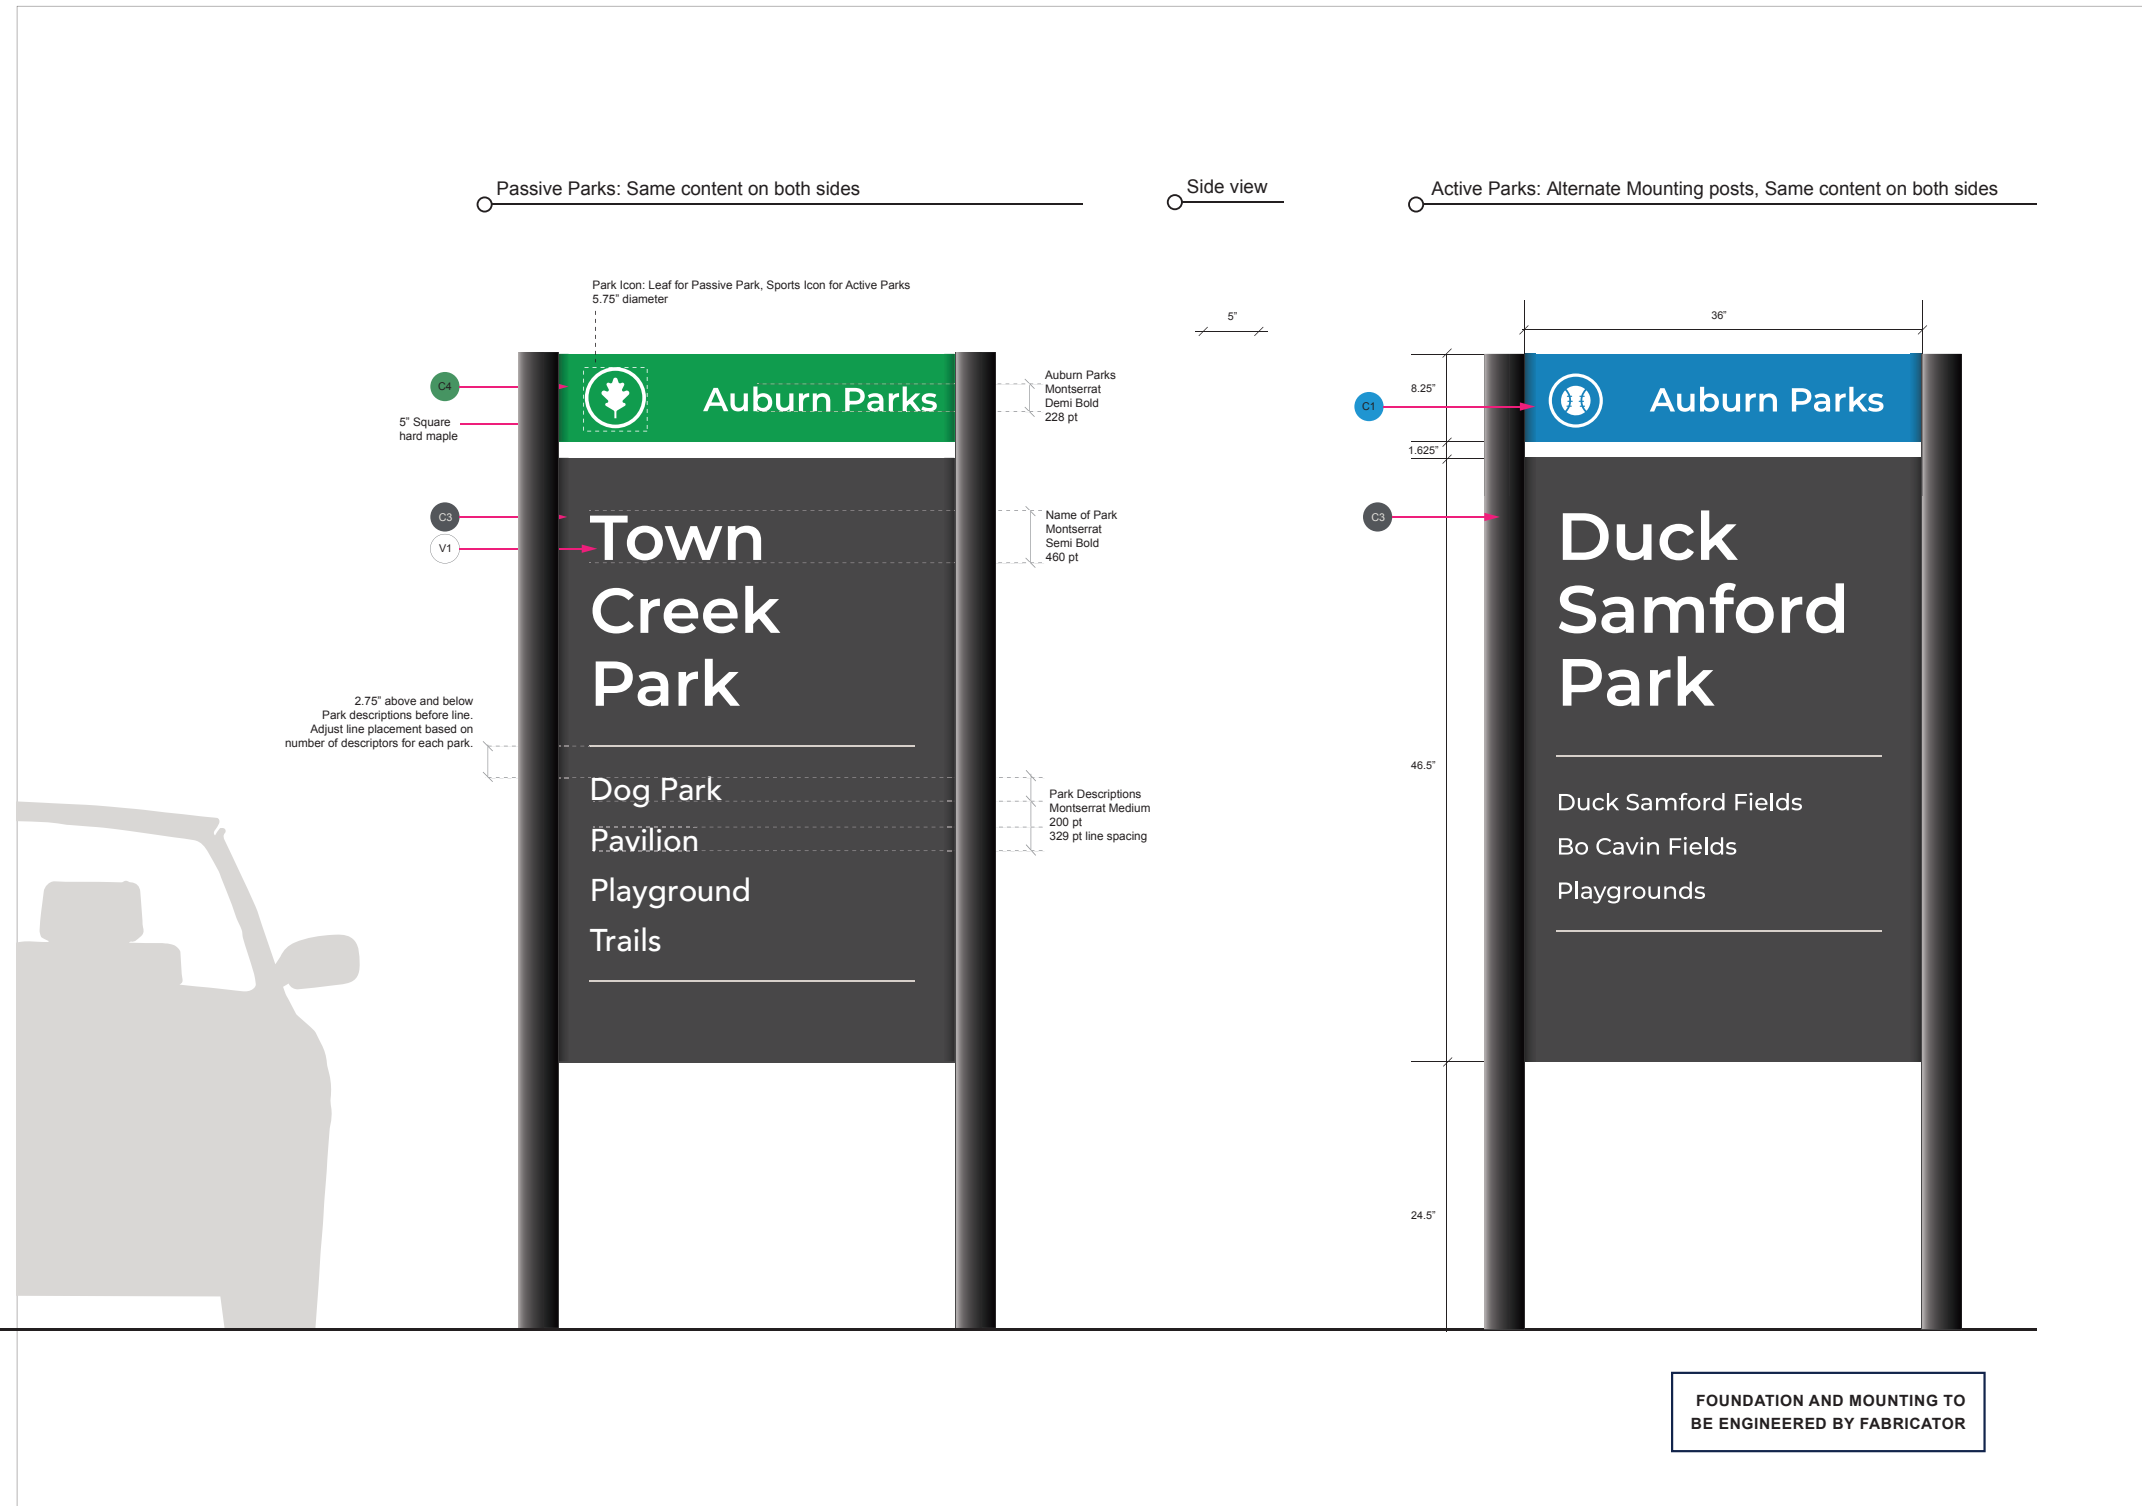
Passive Parks: Same content on both sides

Side view

Active Parks: Alternate Mounting posts, Same content on both sides

Park Icon: Leaf for Passive Park, Sports Icon for Active Parks
5.75" diameter

5"

36"

C4

5" Square hard maple

Auburn Parks

Auburn Parks
Montserrat
Demi Bold
228 pt

8.25"

C1

Auburn Parks

1.625"

C3

V1

Town Creek Park

Name of Park
Montserrat
Semi Bold
460 pt

C3

Duck Samford Park

2.75" above and below Park descriptions before line. Adjust line placement based on number of descriptors for each park.

46.5"

Dog Park
Pavilion
Playground
Trails

Park Descriptions
Montserrat Medium
200 pt
329 pt line spacing

Duck Samford Fields
Bo Cavin Fields
Playgrounds

24.5"

FOUNDATION AND MOUNTING TO BE ENGINEERED BY FABRICATOR